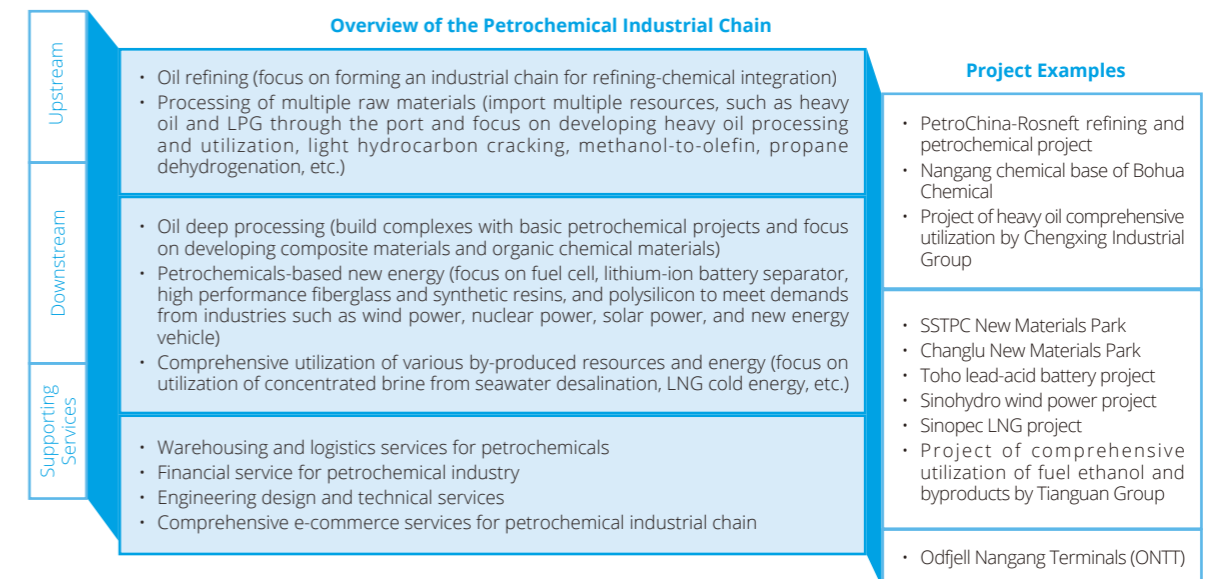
Overview of the Petrochemical Industrial Chain

Upstream

• Oil refining (focus on forming an industrial chain for refining-chemical integration)
• Processing of multiple raw materials (import multiple resources, such as heavy oil and LPG through the port and focus on developing heavy oil processing and utilization, light hydrocarbon cracking, methanol-to-olefin, propane dehydrogenation, etc.)

Downstream

• Oil deep processing (build complexes with basic petrochemical projects and focus on developing composite materials and organic chemical materials)
• Petrochemicals-based new energy (focus on fuel cell, lithium-ion battery separator, high performance fiberglass and synthetic resins, and polysilicon to meet demands from industries such as wind power, nuclear power, solar power, and new energy vehicle)
• Comprehensive utilization of various by-produced resources and energy (focus on utilization of concentrated brine from seawater desalination, LNG cold energy, etc.)

Supporting Services

• Warehousing and logistics services for petrochemicals
• Financial service for petrochemical industry
• Engineering design and technical services
• Comprehensive e-commerce services for petrochemical industrial chain

Project Examples

• PetroChina-Rosneft refining and petrochemical project
• Nangang chemical base of Bohua Chemical
• Project of heavy oil comprehensive utilization by Chengxing Industrial Group

• SSTPC New Materials Park
• Changlu New Materials Park
• Toho lead-acid battery project
• Sinohydro wind power project
• Sinopec LNG project
• Project of comprehensive utilization of fuel ethanol and byproducts by Tianguan Group

• Odfjell Nangang Terminals (ONTT)